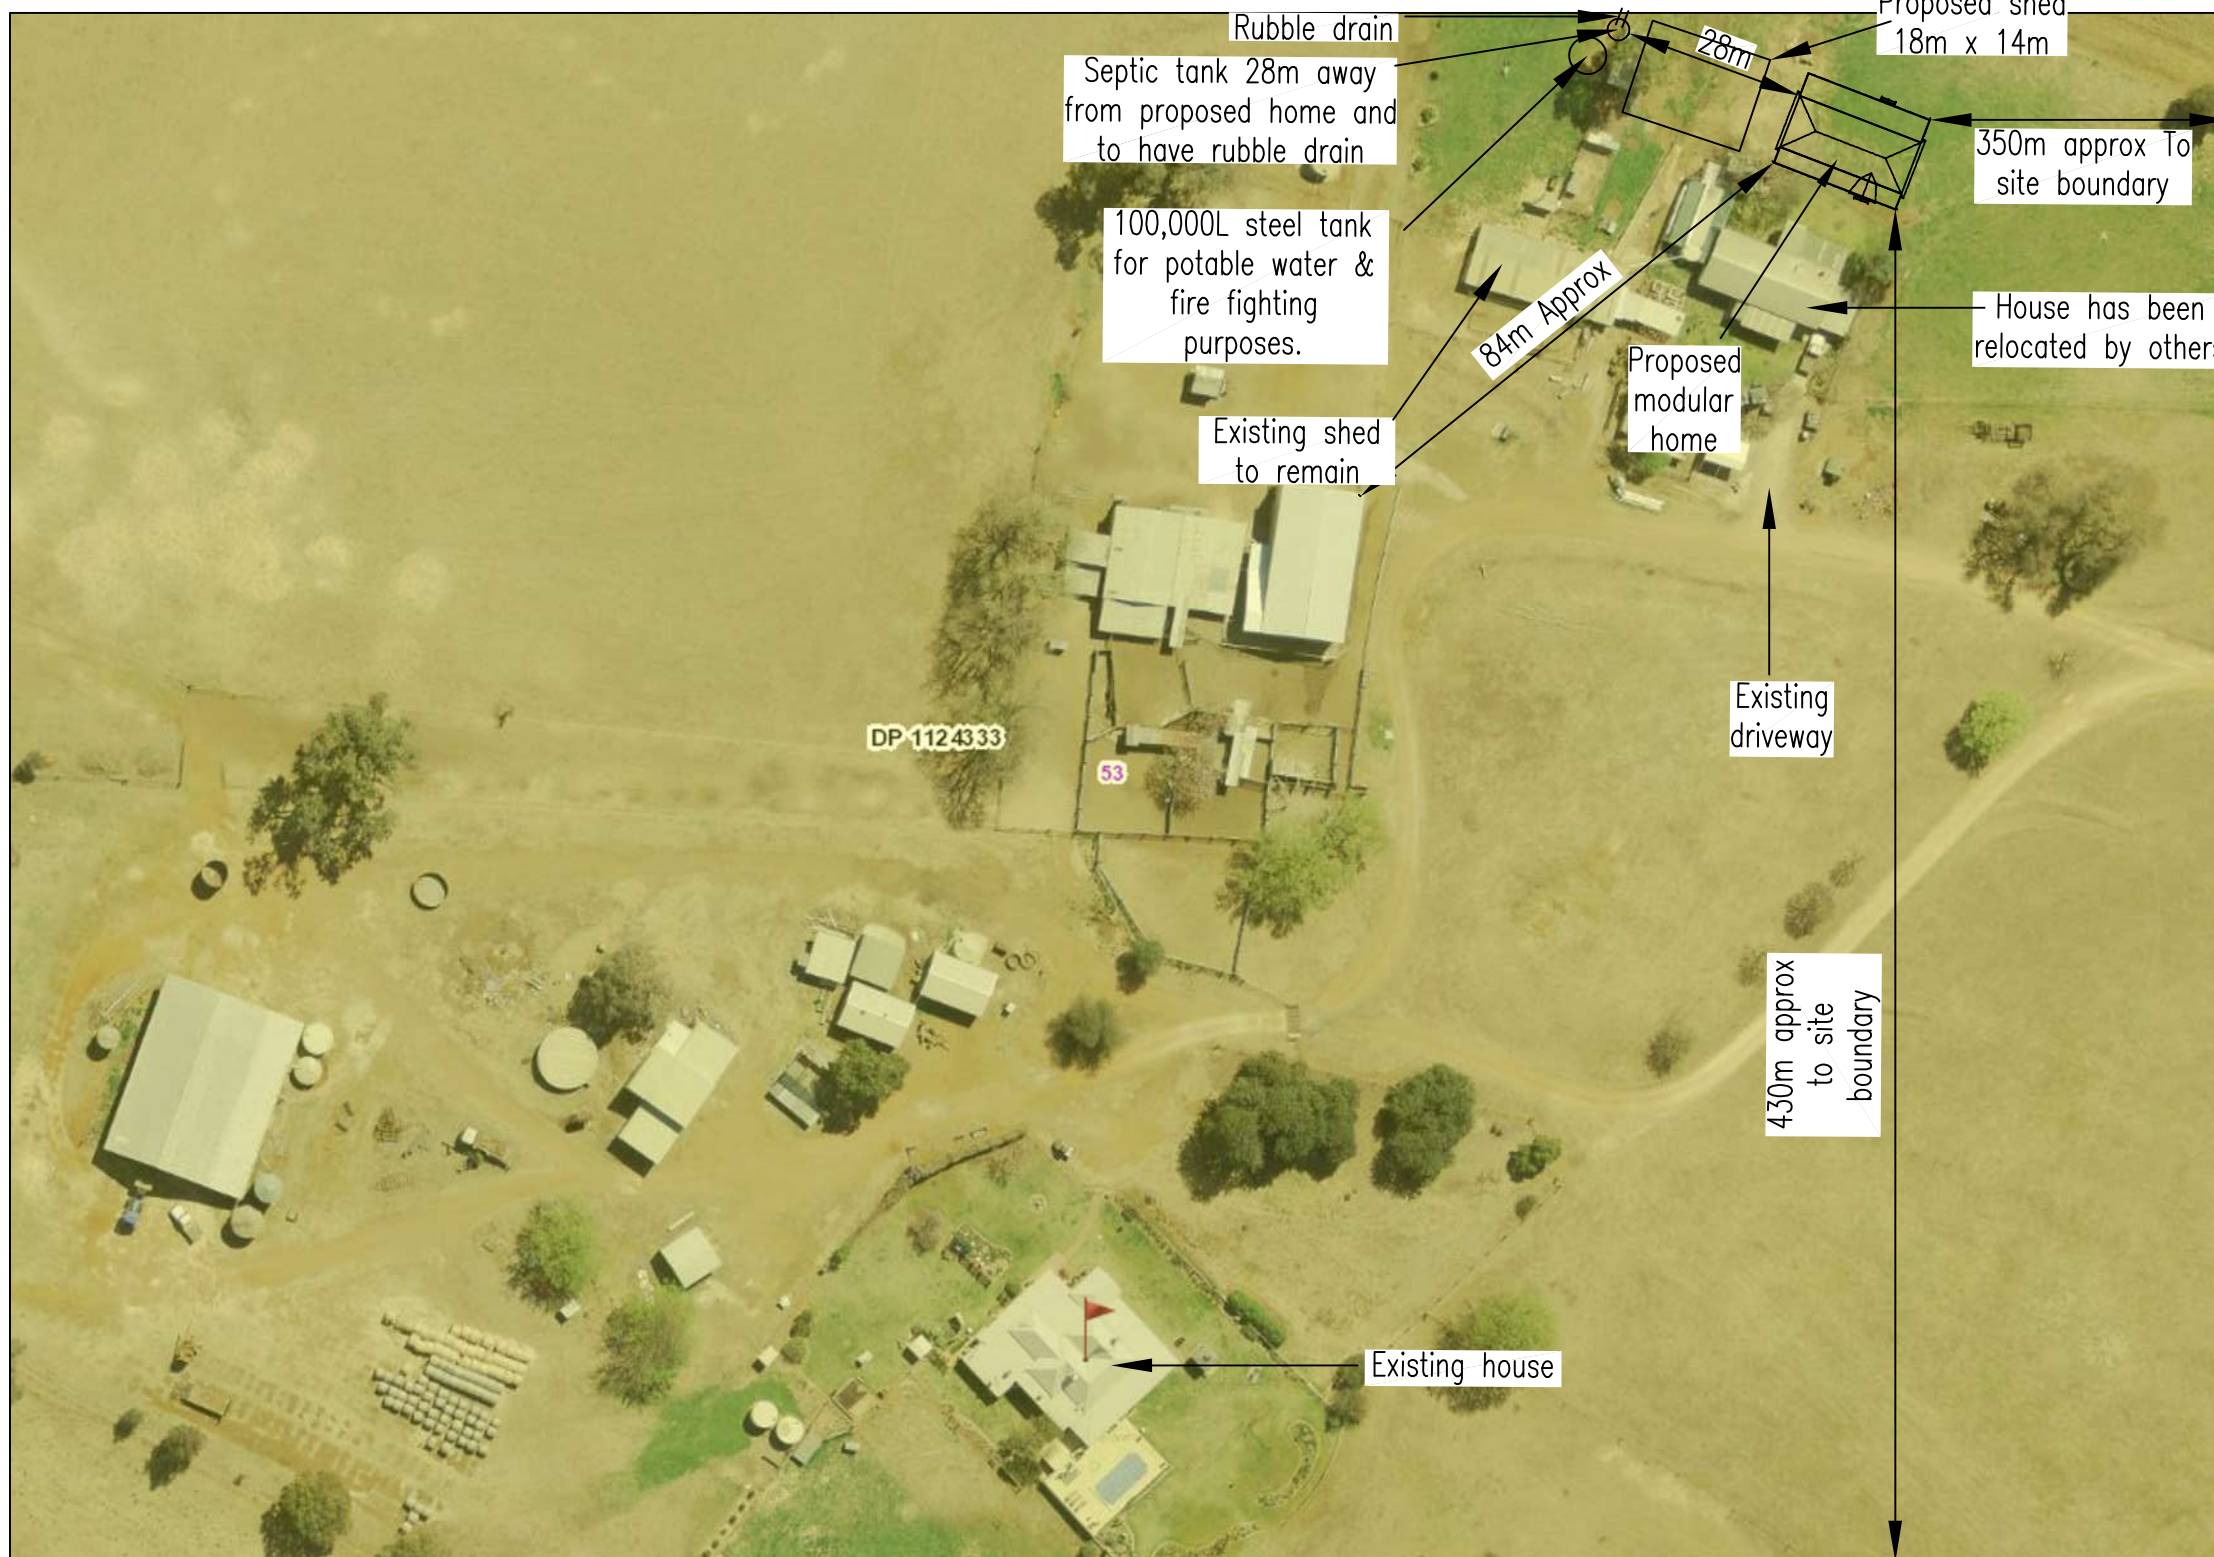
Rubble drain

Septic tank 28m away from proposed home and to have rubble drain

Proposed shed 18m x 14m

28m

350m approx To site boundary

100,000L steel tank for potable water & fire fighting purposes.

84m Approx

House has been relocated by other

Proposed modular home

Existing shed to remain

Existing driveway

DP 1124333

53

430m approx to site boundary

Existing house